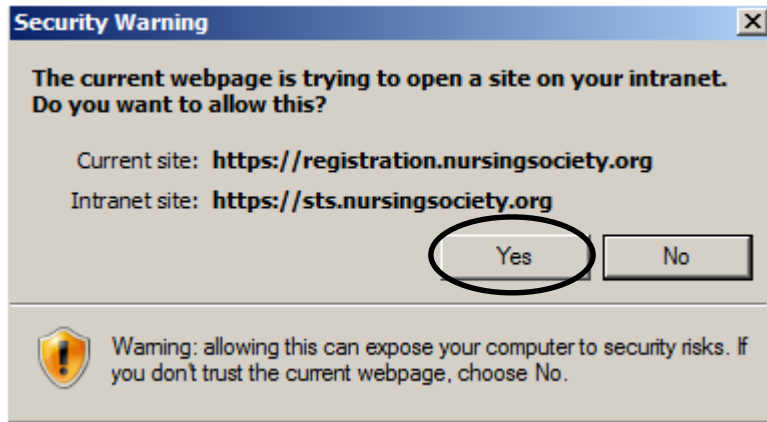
Security Warning

The current webpage is trying to open a site on your intranet. Do you want to allow this?

Current site: https://registration.nursingsociety.org

Intranet site: https://sts.nursingsociety.org

Yes

No

Warning: allowing this can expose your computer to security risks. If you don't trust the current webpage, choose No.